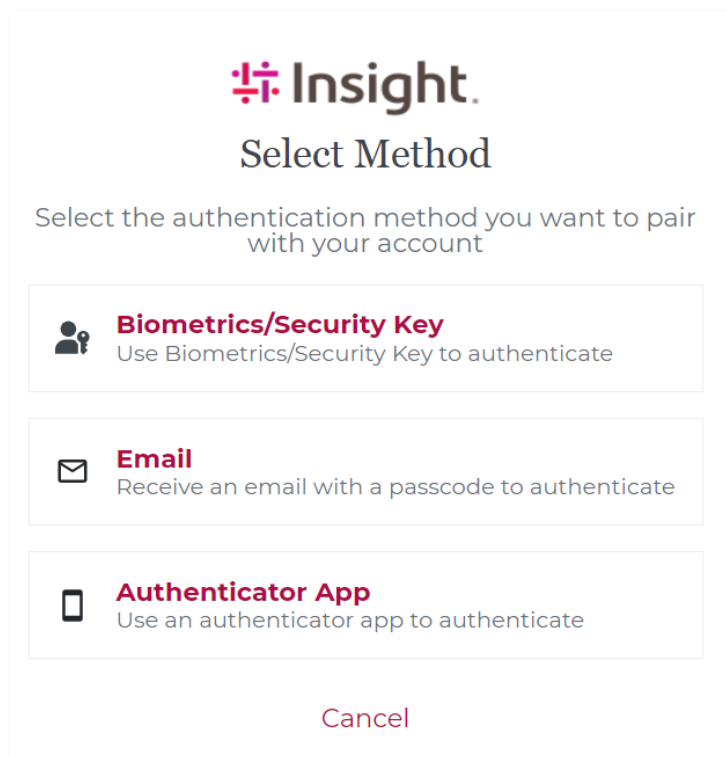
Insight.

Select Method

Select the authentication method you want to pair with your account

Biometrics/Security Key
Use Biometrics/Security Key to authenticate

Email
Receive an email with a passcode to authenticate

Authenticator App
Use an authenticator app to authenticate

Cancel